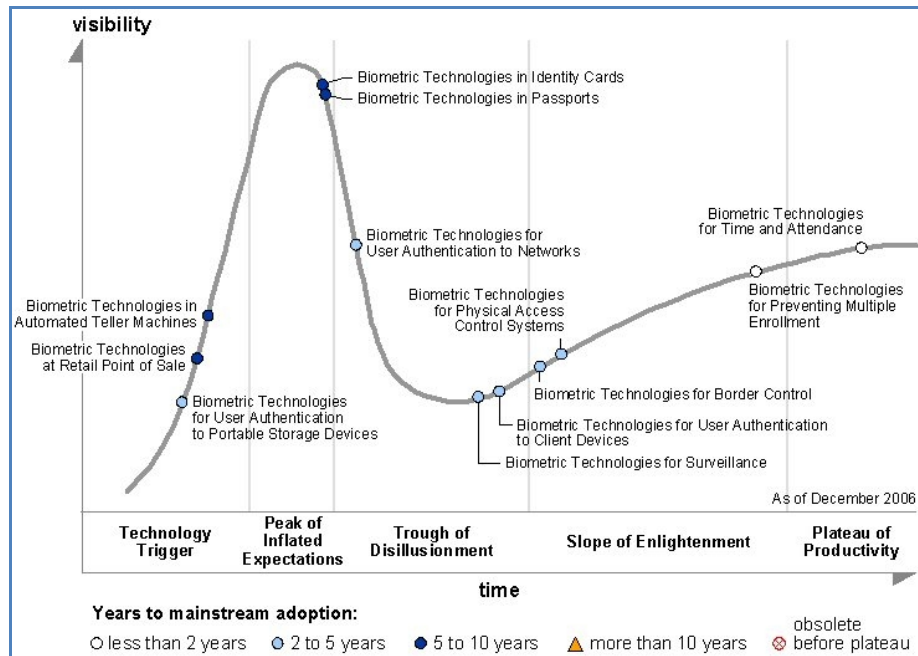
visibility

Biometric Technologies in Identity Cards
Biometric Technologies in Passports

Biometric Technologies for User Authentication to Networks

Biometric Technologies for Time and Attendance

Biometric Technologies for Preventing Multiple Enrollment

Biometric Technologies for Physical Access Control Systems

Biometric Technologies in Automated Teller Machines

Biometric Technologies at Retail Point of Sale

Biometric Technologies for Border Control

Biometric Technologies for User Authentication to Portable Storage Devices

Biometric Technologies for User Authentication to Client Devices

Biometric Technologies for Surveillance

As of December 2006

Technology Trigger | Peak of Inflated Expectations | Trough of Disillusionment | Slope of Enlightenment | Plateau of Productivity

time

Years to mainstream adoption:
less than 2 years   2 to 5 years   5 to 10 years   more than 10 years   obsolete before plateau